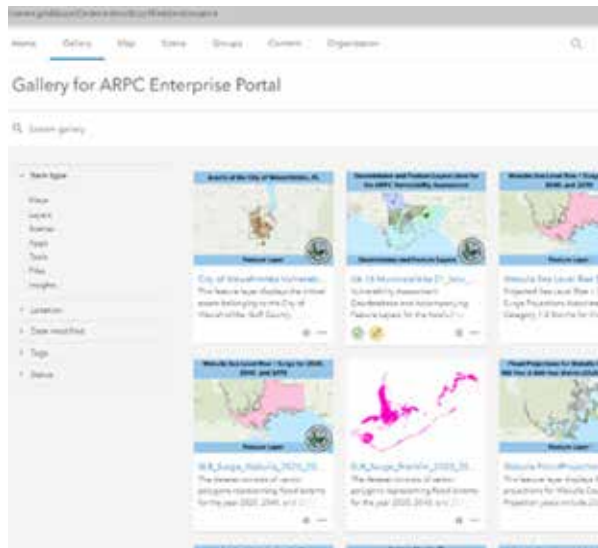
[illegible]

Home Gallery Map Scene Groups Content Organization

Gallery for ARPC Enterprise Portal

Search gallery

Item type
Maps
Layers
Scenes
Apps
Tools
Files
Insights

Location
Date modified
Tags
Status

Assets of the City of Wewahitchka, FL
Feature Layer
City of Wewahitchka Vulnerab...
The feature layer displays the critical assets belonging to the City of Wewahitchka, Gulf County.

Geodatabase and Feature Layers for the ARPC Vulnerability Assessment
Geodatabase and Feature Layers
GA-18 Municipalities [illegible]
Vulnerability Assessment Geodatabase and accompanying Feature layers for the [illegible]

Wakulla Sea Level Rise / Surge 2040, and 2070
Feature Layer
Wakulla Sea Level Rise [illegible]
Projected Sea Level Rise + Surge Projections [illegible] Category 1-5 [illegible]

Wakulla Sea Level Rise / Surge for 2020, 2040, and 2070
Feature Layer
SLR_Surge_Wakulla_2020_20...
The dataset consists of vector polygons representing flood extents for the year 2020, 2040, and 2070...

SLR_Surge_Franklin_2020_20...
The dataset consists of vector polygons representing flood extents for the year 2020, 2040, and 2070...

Flood Projections for Wakulla County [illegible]
Feature Layer
Wakulla FloodProjection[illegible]
This feature layer displays flood projections for Wakulla County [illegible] Projection years include 20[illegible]